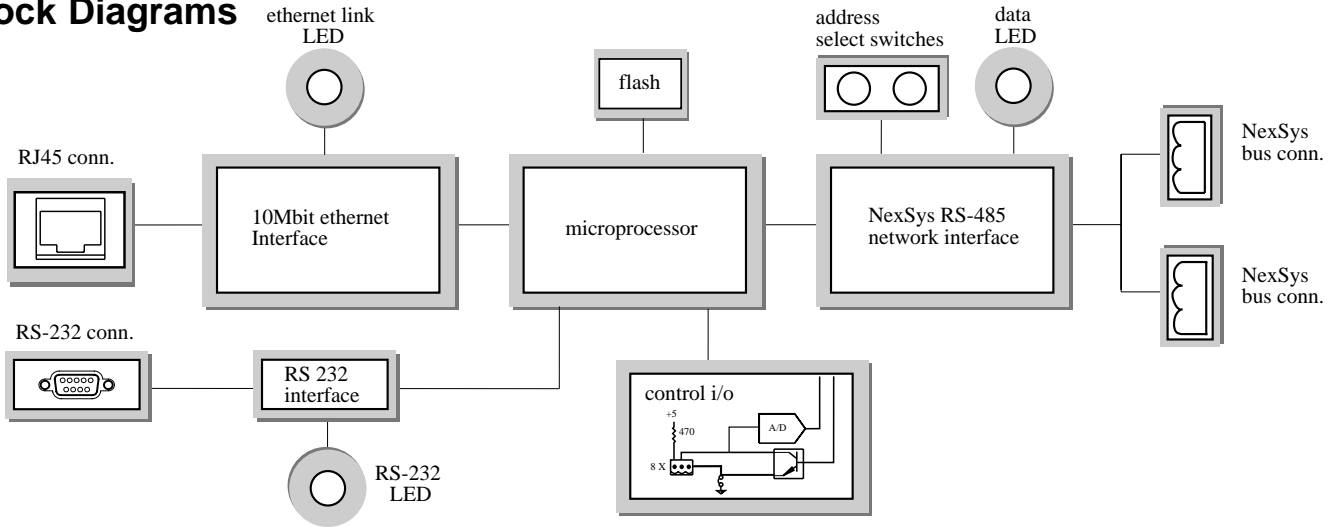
ock Diagrams

ethernet link LED

flash

address select switches

data LED

RJ45 conn.

10Mbit ethernet Interface

microprocessor

NexSys RS-485 network interface

NexSys bus conn.

NexSys bus conn.

RS-232 conn.

RS 232 interface

control i/o

+5

470

A/D

8 X

RS-232 LED